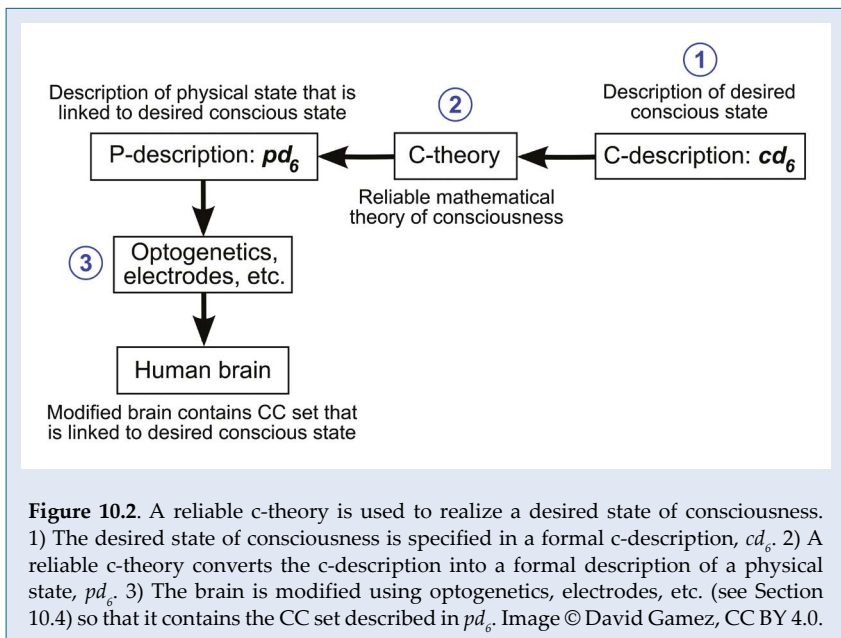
1
Description of desired conscious state

Description of physical state that is linked to desired conscious state

2

P-description: $pd_6$

C-theory

C-description: $cd_6$

Reliable mathematical theory of consciousness

3

Optogenetics, electrodes, etc.

Human brain

Modified brain contains CC set that is linked to desired conscious state

**Figure 10.2**. A reliable c-theory is used to realize a desired state of consciousness. 1) The desired state of consciousness is specified in a formal c-description, $cd_6$. 2) A reliable c-theory converts the c-description into a formal description of a physical state, $pd_6$. 3) The brain is modified using optogenetics, electrodes, etc. (see Section 10.4) so that it contains the CC set described in $pd_6$. Image © David Gamez, CC BY 4.0.